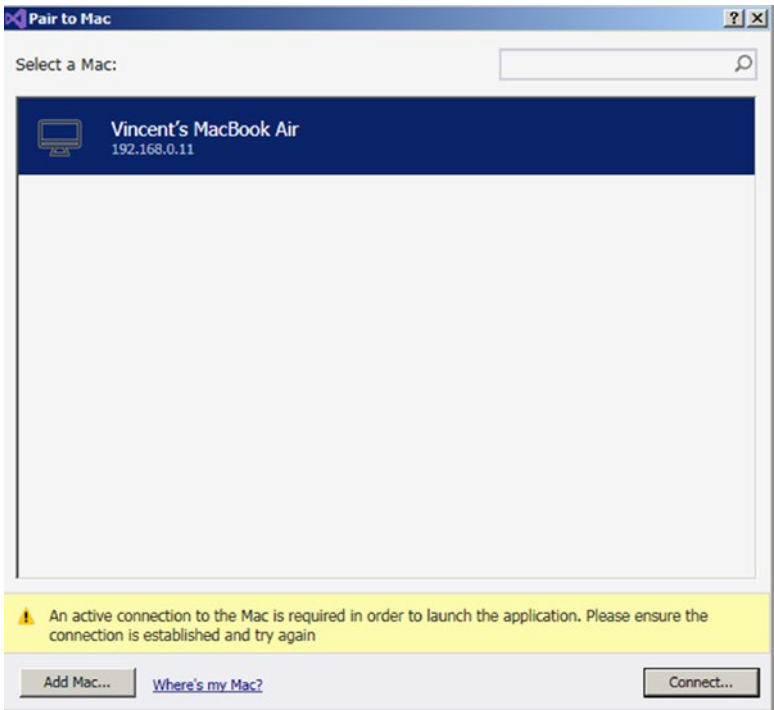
Pair to Mac

?

Select a Mac:

Vincent's MacBook Air
192.168.0.11

An active connection to the Mac is required in order to launch the application. Please ensure the connection is established and try again

Add Mac...

Where's my Mac?

Connect...